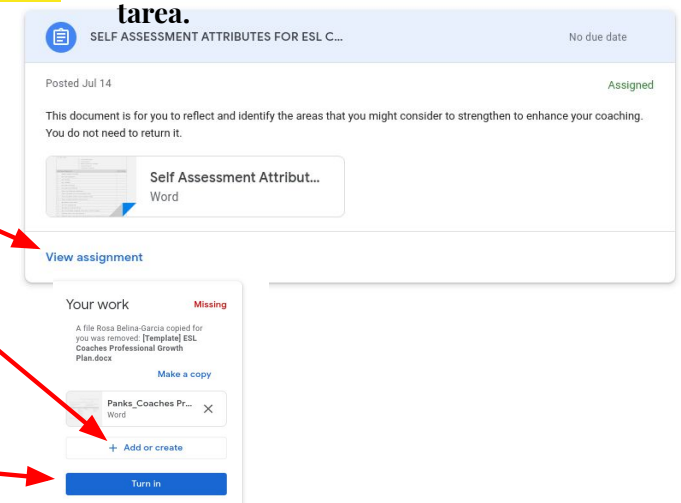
tarea.

SELF ASSESSMENT ATTRIBUTES FOR ESL C...

No due date

Posted Jul 14

Assigned

This document is for you to reflect and identify the areas that you might consider to strengthen to enhance your coaching. You do not need to return it.

Self Assessment Attribut...
Word

View assignment

Your work

Missing

A file Rosa Belina-Garcia copied for you was removed: [Template] ESL Coaches Professional Growth Plan.docx

Make a copy

Panks_Coaches Pr...
Word

+ Add or create

Turn in